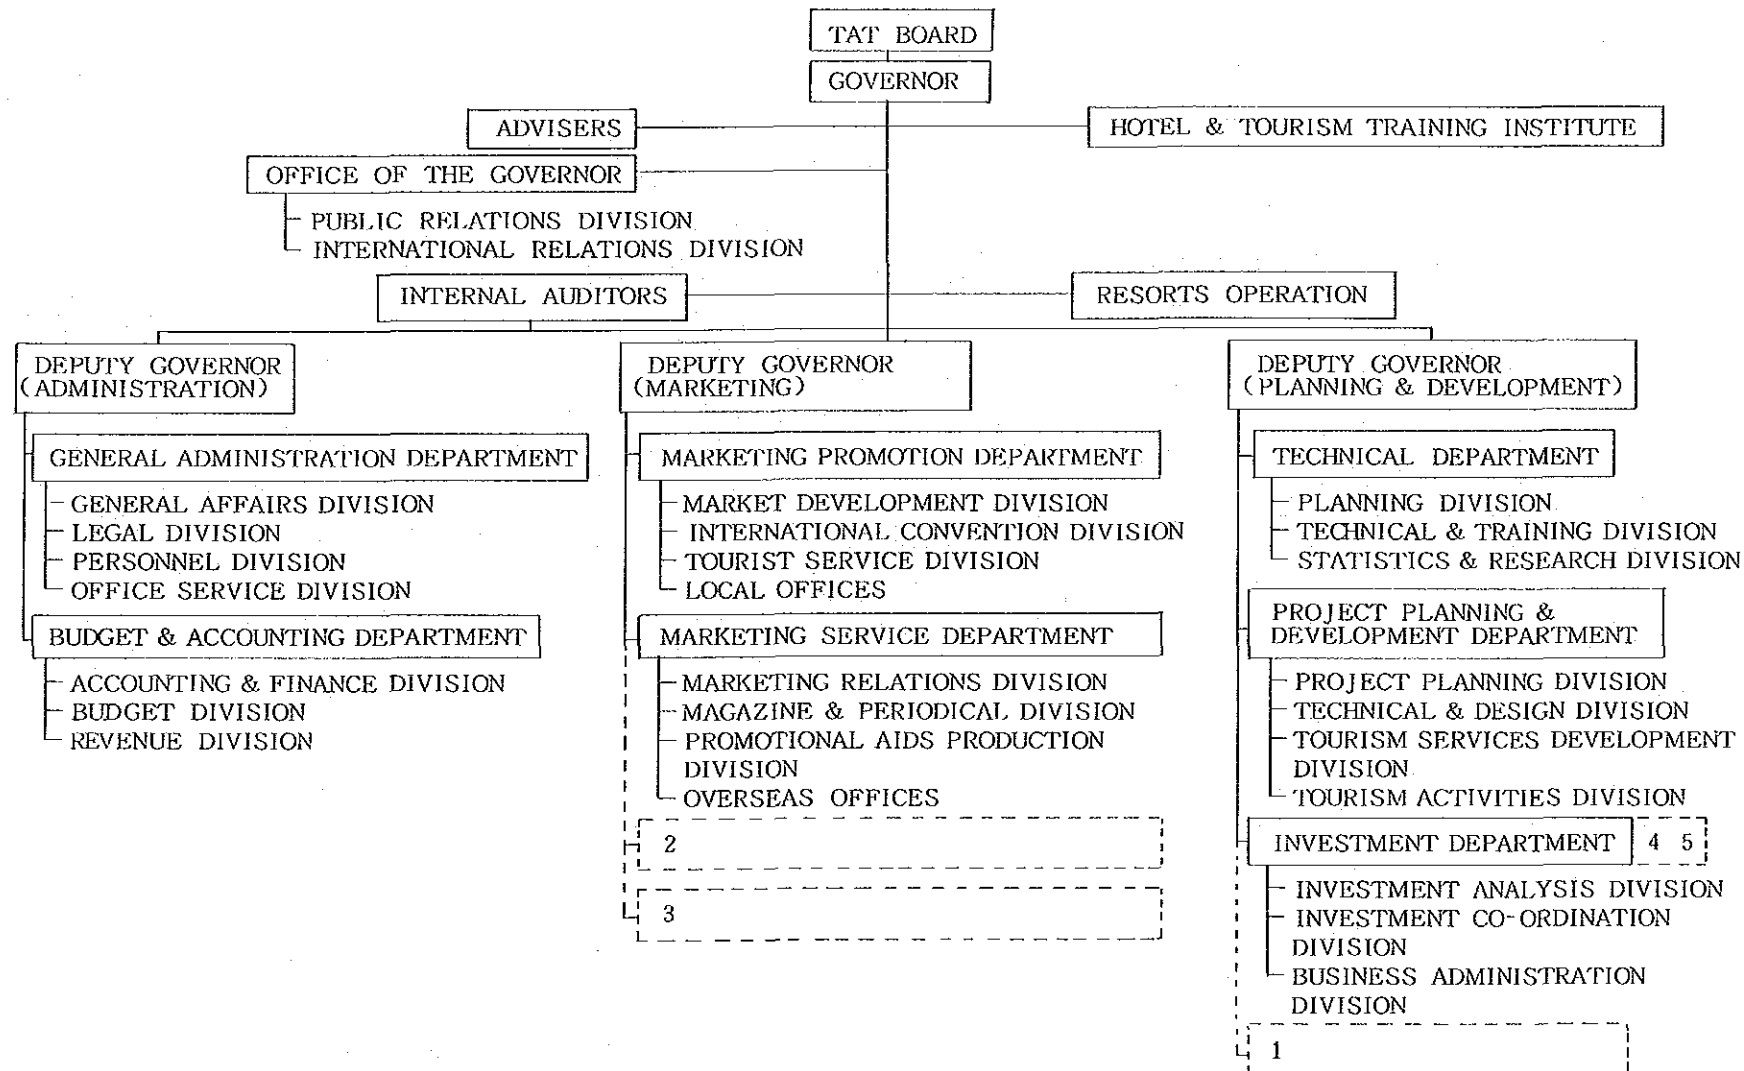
TAT BOARD
GOVERNOR
ADVISERS
HOTEL & TOURISM TRAINING INSTITUTE
OFFICE OF THE GOVERNOR
PUBLIC RELATIONS DIVISION
INTERNATIONAL RELATIONS DIVISION
INTERNAL AUDITORS
RESORTS OPERATION

DEPUTY GOVERNOR (ADMINISTRATION)
GENERAL ADMINISTRATION DEPARTMENT
GENERAL AFFAIRS DIVISION
LEGAL DIVISION
PERSONNEL DIVISION
OFFICE SERVICE DIVISION
BUDGET & ACCOUNTING DEPARTMENT
ACCOUNTING & FINANCE DIVISION
BUDGET DIVISION
REVENUE DIVISION

DEPUTY GOVERNOR (MARKETING)
MARKETING PROMOTION DEPARTMENT
MARKET DEVELOPMENT DIVISION
INTERNATIONAL CONVENTION DIVISION
TOURIST SERVICE DIVISION
LOCAL OFFICES
MARKETING SERVICE DEPARTMENT
MARKETING RELATIONS DIVISION
MAGAZINE & PERIODICAL DIVISION
PROMOTIONAL AIDS PRODUCTION DIVISION
OVERSEAS OFFICES
2
3

DEPUTY GOVERNOR (PLANNING & DEVELOPMENT)
TECHNICAL DEPARTMENT
PLANNING DIVISION
TECHNICAL & TRAINING DIVISION
STATISTICS & RESEARCH DIVISION
PROJECT PLANNING & DEVELOPMENT DEPARTMENT
PROJECT PLANNING DIVISION
TECHNICAL & DESIGN DIVISION
TOURISM SERVICES DEVELOPMENT DIVISION
TOURISM ACTIVITIES DIVISION
INVESTMENT DEPARTMENT
4 5
INVESTMENT ANALYSIS DIVISION
INVESTMENT CO-ORDINATION DIVISION
BUSINESS ADMINISTRATION DIVISION
1